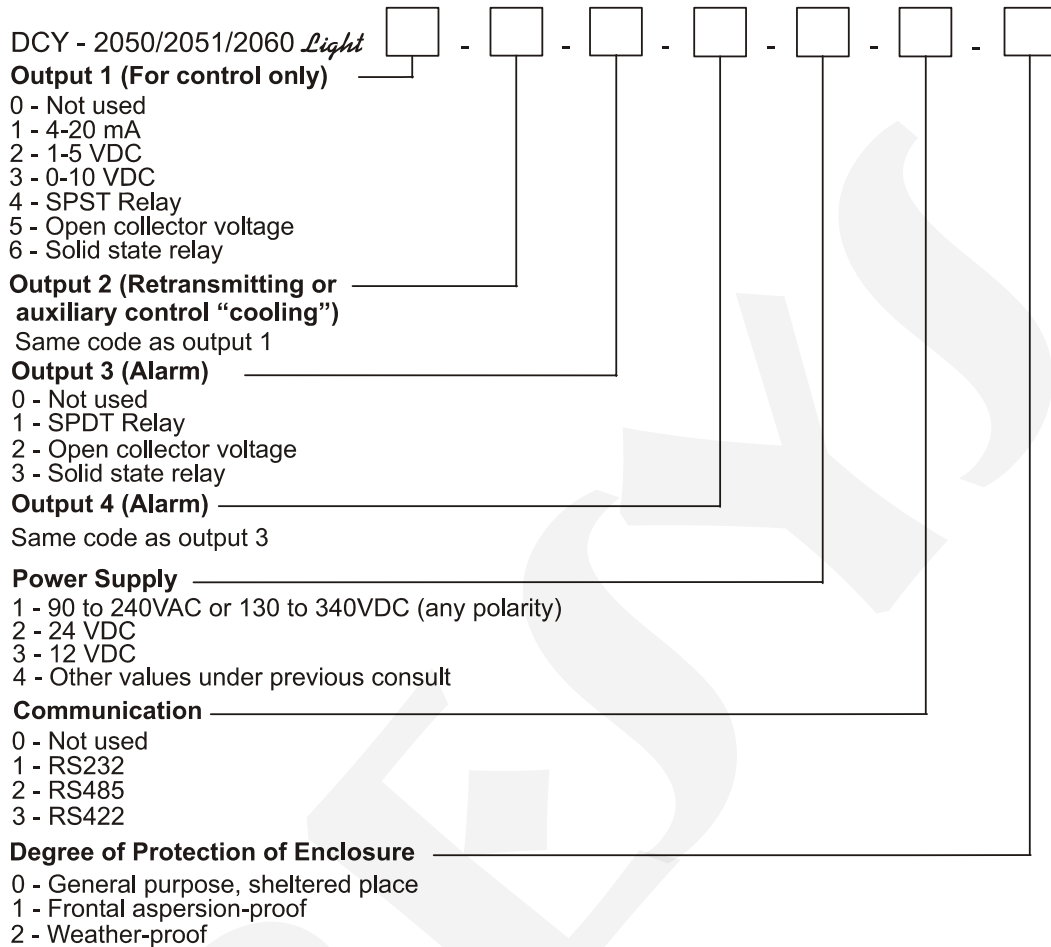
DCY - 2050/2051/2060 Light [ ] - [ ] - [ ] - [ ] - [ ] - [ ] - [ ]

**Output 1 (For control only)**
0 - Not used
1 - 4-20 mA
2 - 1-5 VDC
3 - 0-10 VDC
4 - SPST Relay
5 - Open collector voltage
6 - Solid state relay

**Output 2 (Retransmitting or auxiliary control "cooling")**
Same code as output 1

**Output 3 (Alarm)**
0 - Not used
1 - SPDT Relay
2 - Open collector voltage
3 - Solid state relay

**Output 4 (Alarm)**
Same code as output 3

**Power Supply**
1 - 90 to 240VAC or 130 to 340VDC (any polarity)
2 - 24 VDC
3 - 12 VDC
4 - Other values under previous consult

**Communication**
0 - Not used
1 - RS232
2 - RS485
3 - RS422

**Degree of Protection of Enclosure**
0 - General purpose, sheltered place
1 - Frontal aspersion-proof
2 - Weather-proof